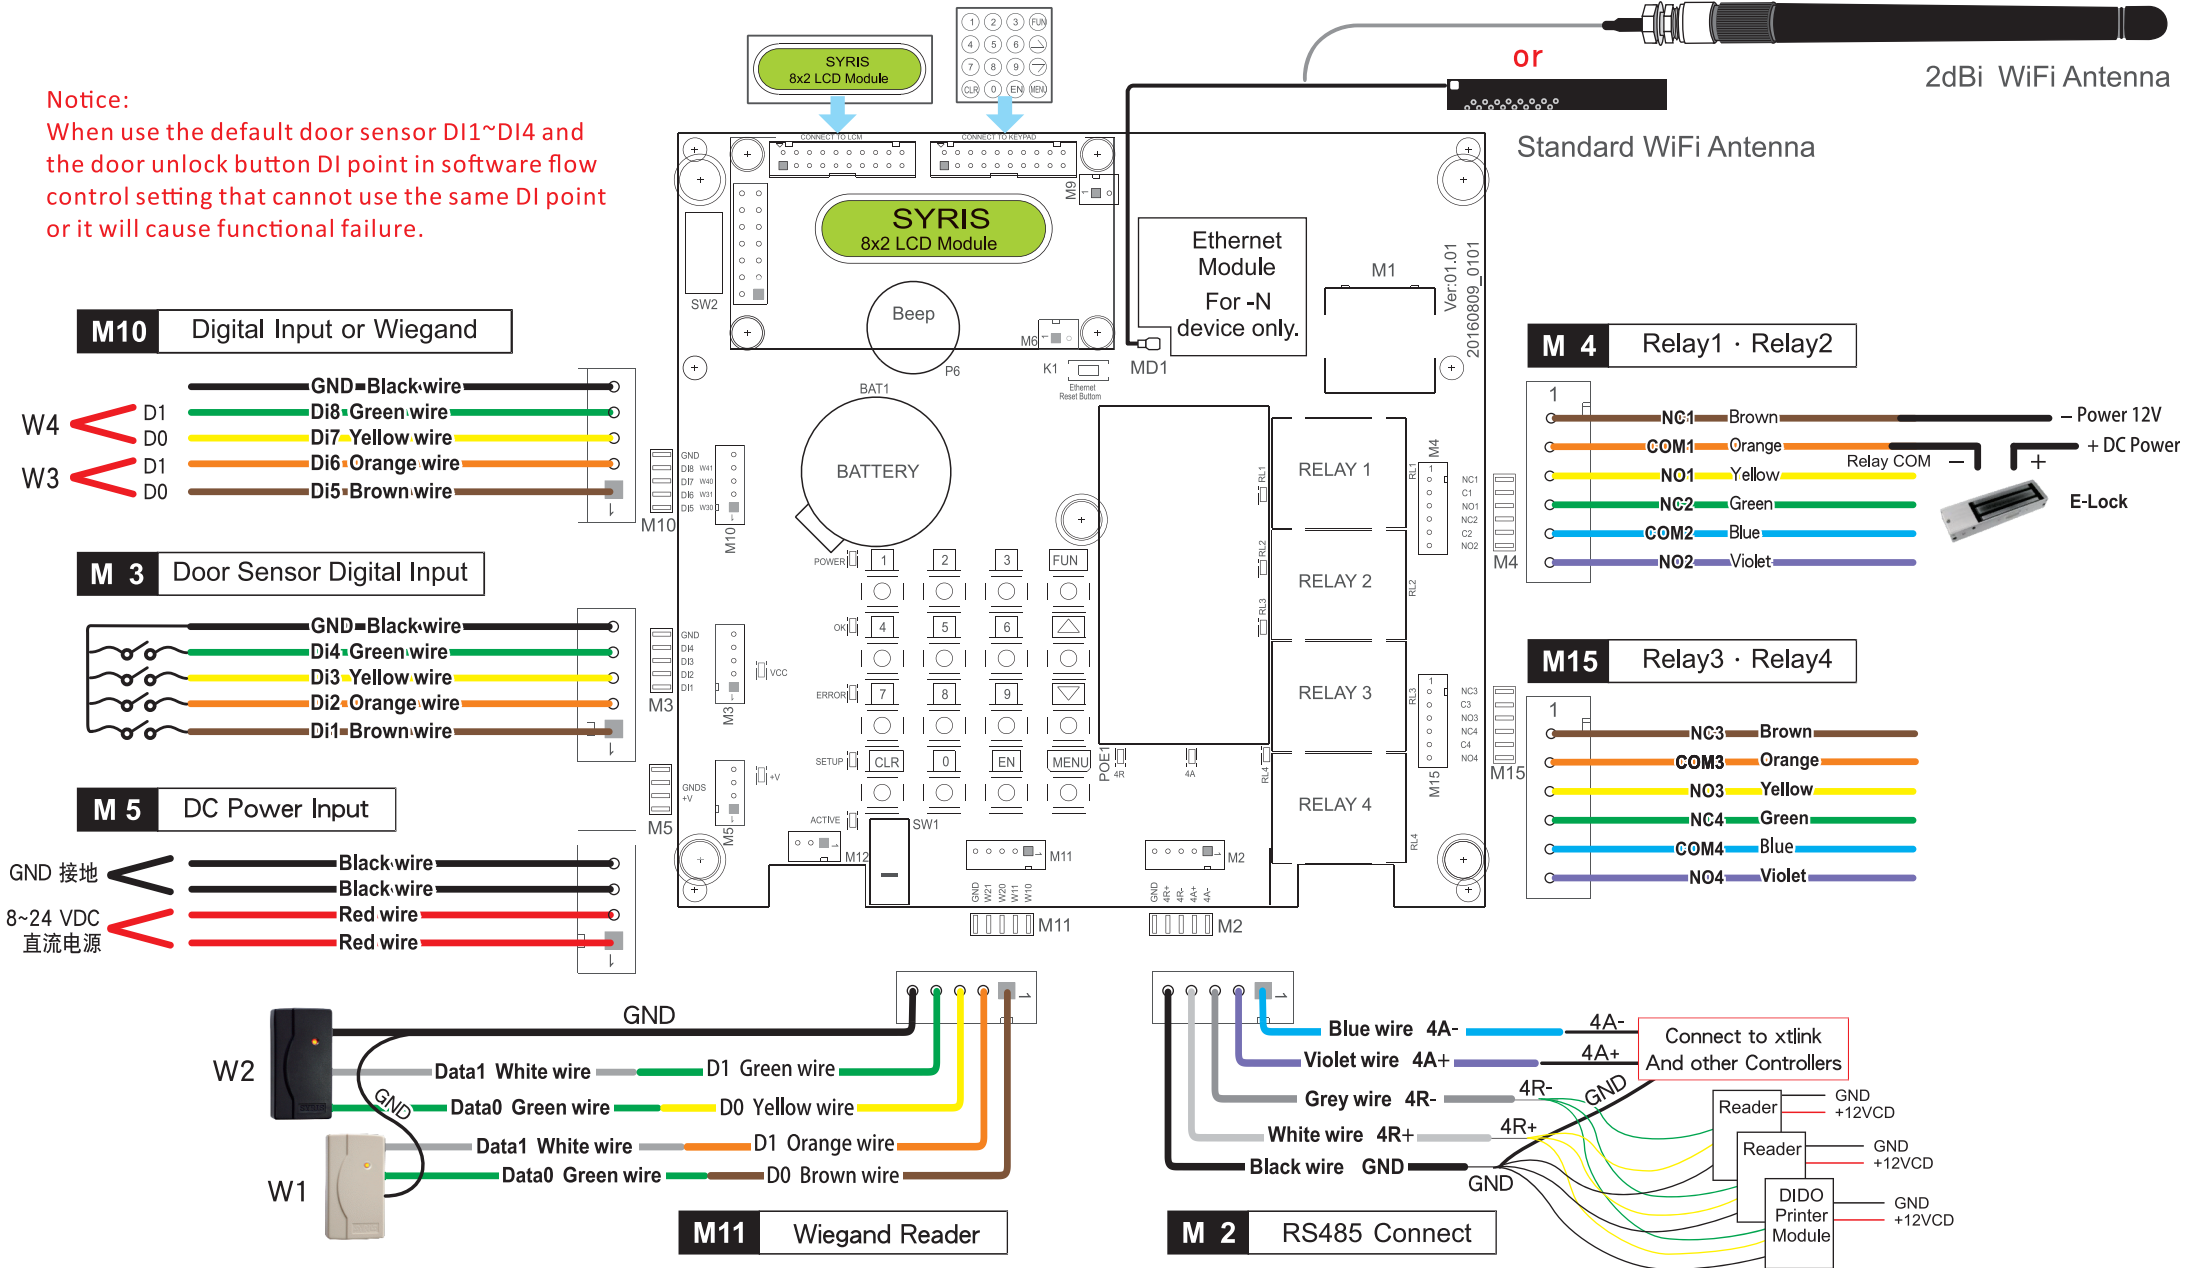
Notice:
When use the default door sensor DI1~DI4 and the door unlock button DI point in software flow control setting that cannot use the same DI point or it will cause functional failure.

SYRIS
8x2 LCD Module

1 2 3 FUN
4 5 6
7 8 9
CLR 0 EN MENU

or

2dBi WiFi Antenna

Standard WiFi Antenna

CONNECT TO LCM
CONNECT TO KEYPAD

SYRIS
8x2 LCD Module

M9

SW2

Beep

P6

M6

K1

Ethernet Reset Button

Ethernet Module
For -N device only.

MD1

M1

Ver:01.01
20160809_0101

M10 Digital Input or Wiegand

GND Black wire
Di8 Green wire
Di7 Yellow wire
Di6 Orange wire
Di5 Brown wire

W4
D1
D0
W3
D1
D0

M10

BAT1

BATTERY

M3 Door Sensor Digital Input

GND Black wire
Di4 Green wire
Di3 Yellow wire
Di2 Orange wire
Di1 Brown wire

M3

M5 DC Power Input

GND 接地
Black wire
Black wire
8~24 VDC
直流电源
Red wire
Red wire

M5

POWER 1 2 3 FUN
OK 4 5 6
ERROR 7 8 9
SETUP CLR 0 EN MENU
ACTIVE

VCC
+V

SW1

M12

M11

M2

POE1

RELAY 1
RELAY 2
RELAY 3
RELAY 4

M4

M15

M 4 Relay1 · Relay2

1
NC1 Brown
COM1 Orange
NO1 Yellow
NC2 Green
COM2 Blue
NO2 Violet

– Power 12V
+ DC Power
Relay COM – +
E-Lock

M15 Relay3 · Relay4

1
NC3 Brown
COM3 Orange
NO3 Yellow
NC4 Green
COM4 Blue
NO4 Violet

M11

M2

GND
W2
GND
Data1 White wire
D1 Green wire
Data0 Green wire
D0 Yellow wire
W1
Data1 White wire
D1 Orange wire
Data0 Green wire
D0 Brown wire

M11 Wiegand Reader

Blue wire 4A-
Violet wire 4A+
Grey wire 4R-
White wire 4R+
Black wire GND

4A-
4A+
4R-
4R+
GND
GND

Connect to xtlink
And other Controllers

Reader
GND
+12VCD
Reader
GND
+12VCD
DIDO
Printer
Module
GND
+12VCD

M 2 RS485 Connect